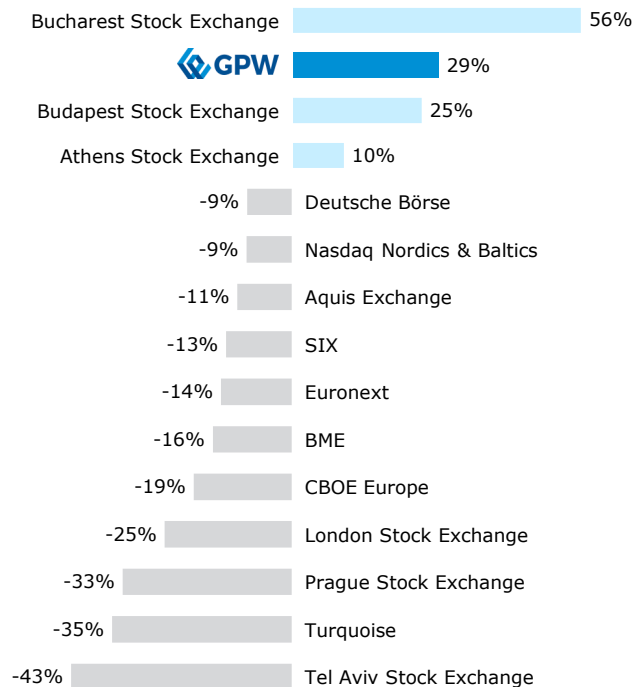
Bucharest Stock Exchange 56%
GPW 29%
Budapest Stock Exchange 25%
Athens Stock Exchange 10%
-9% Deutsche Börse
-9% Nasdaq Nordics & Baltics
-11% Aquis Exchange
-13% SIX
-14% Euronext
-16% BME
-19% CBOE Europe
-25% London Stock Exchange
-33% Prague Stock Exchange
-35% Turquoise
-43% Tel Aviv Stock Exchange